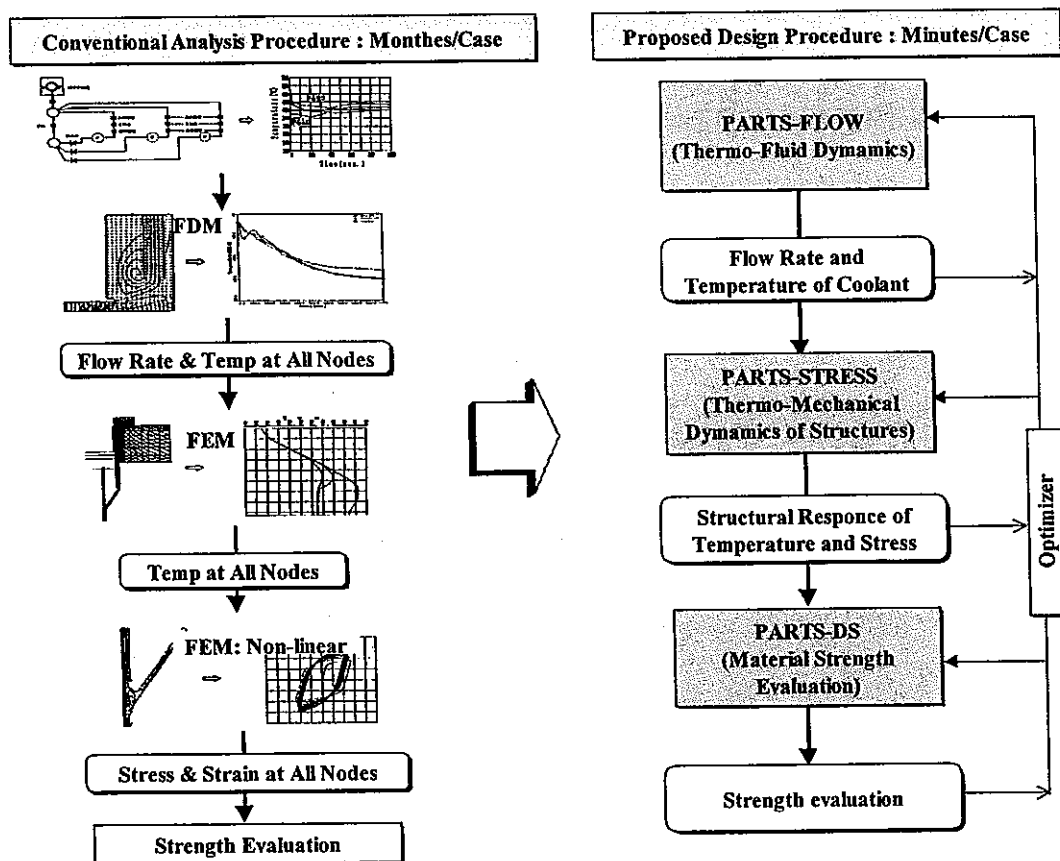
Conventional Analysis Procedure : Monthes/Case

FDM

Flow Rate & Temp at All Nodes

FEM

Temp at All Nodes

FEM: Non-linear

Stress & Strain at All Nodes

Strength Evaluation

Proposed Design Procedure : Minutes/Case

PARTS-FLOW (Thermo-Fluid Dymamics)

Flow Rate and Temperature of Coolant

PARTS-STRESS (Thermo-Mechanical Dymamics of Structures)

Structural Responce of Temperature and Stress

PARTS-DS (Material Strength Evaluation)

Strength evaluation

Optimizer